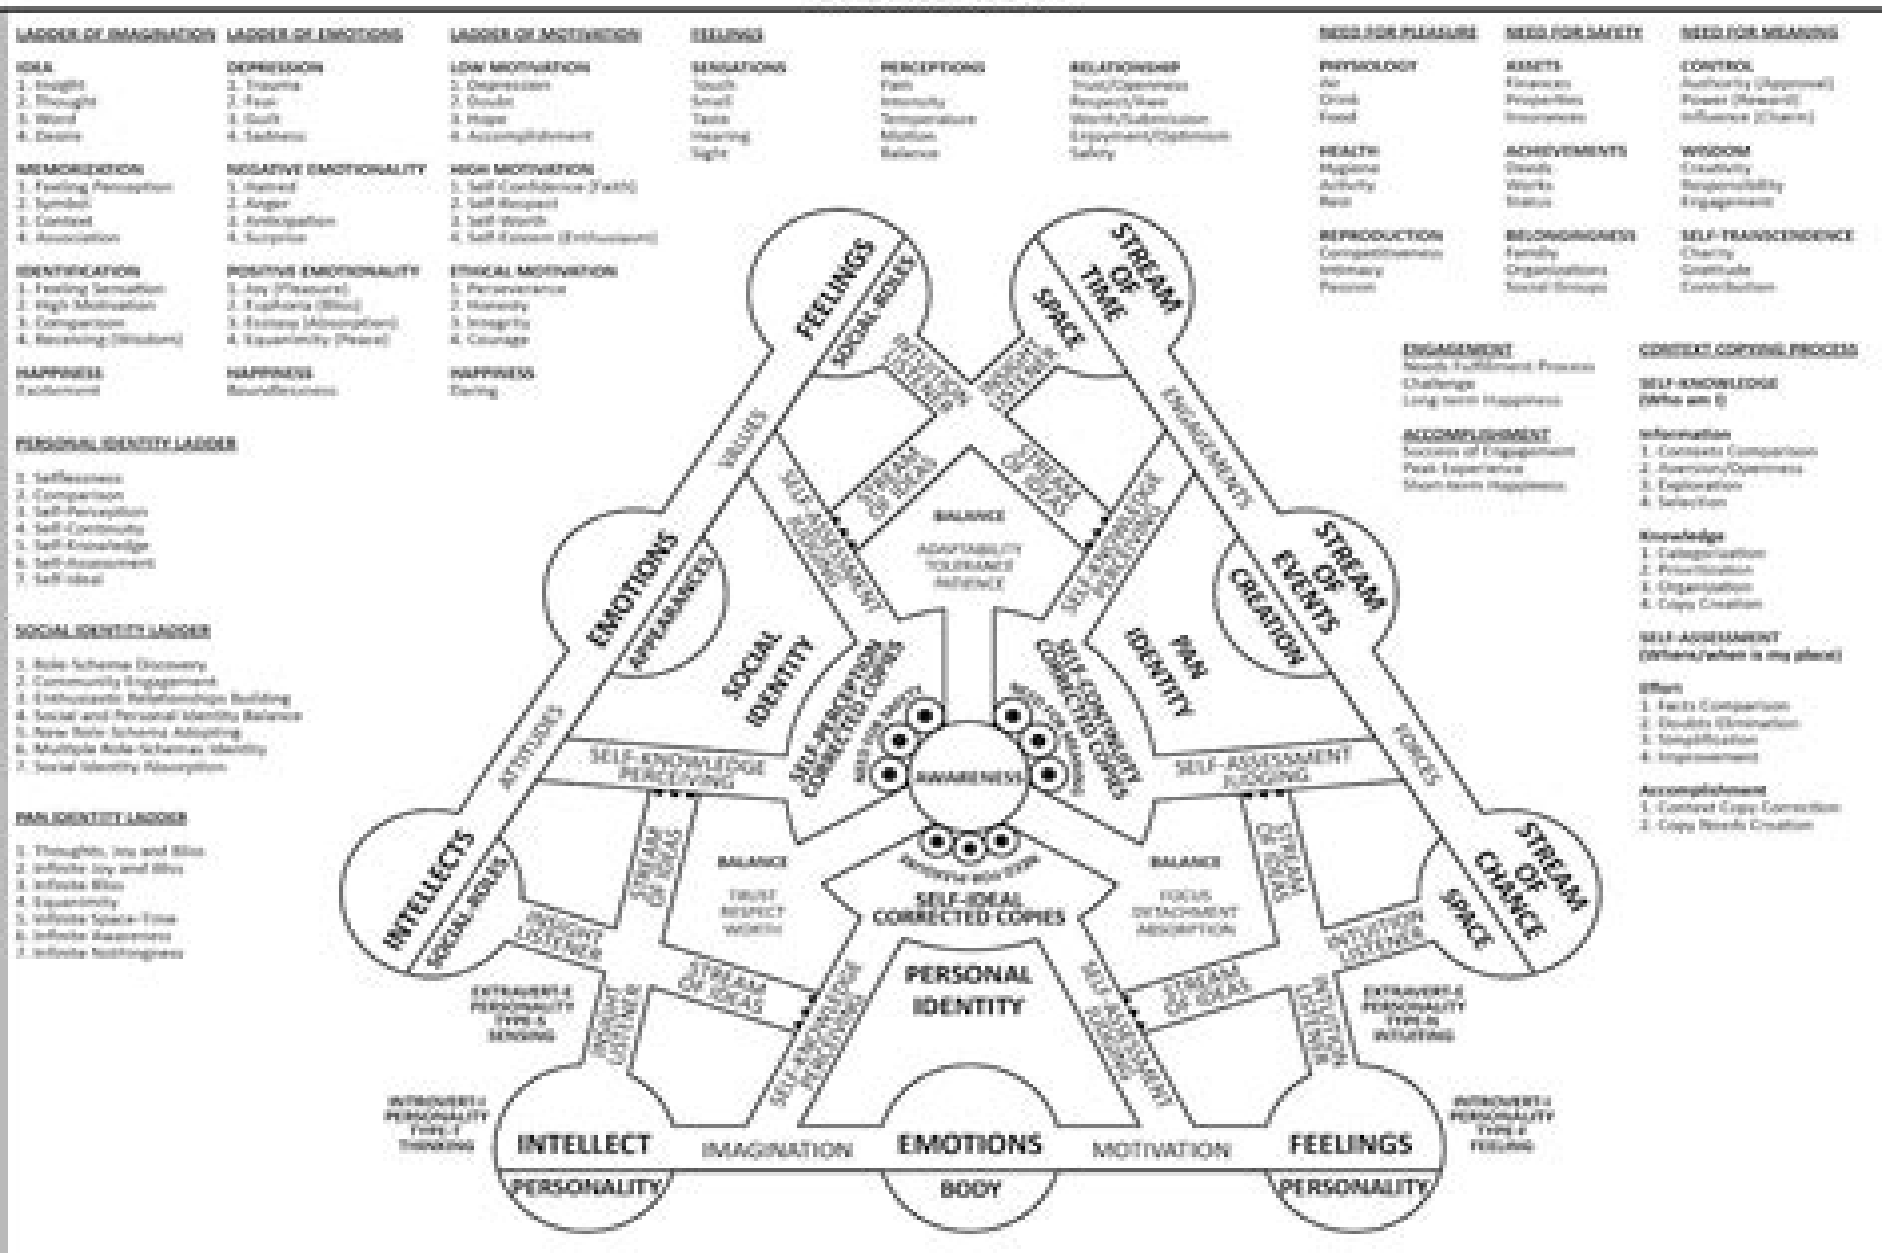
LADDER OF IMAGINATION

IDEA
1. Insight
2. Thought
3. Word
4. Desire

MEMORIZATION
1. Feeling Perception
2. Symbol
3. Content
4. Association

IDENTIFICATION
1. Feeling Sensation
2. High Motivation
3. Comparison
4. Receiving (Wisdom)

HAPPINESS
Excitement

LADDER OF EMOTIONS

DEPRESSION
1. Trauma
2. Fear
3. Guilt
4. Sadness

NEGATIVE EMOTIONALITY
1. Hatred
2. Anger
3. Anticipation
4. Surprise

POSITIVE EMOTIONALITY
1. Joy (Pleasure)
2. Euphoria (Bliss)
3. Ecstasy (Absorption)
4. Equanimity (Peace)

HAPPINESS
Boundlessness

LADDER OF MOTIVATION

LOW MOTIVATION
1. Depression
2. Doubt
3. Hope
4. Accomplishment

HIGH MOTIVATION
1. Self-Confidence (Faith)
2. Self-Respect
3. Self-Worth
4. Self-Esteem (Enthusiasm)

ETHICAL MOTIVATION
1. Perseverance
2. Honesty
3. Integrity
4. Courage

HAPPINESS
Daring

FEELINGS

SENSATIONS
Touch
Smell
Taste
Hearing
Sight

PERCEPTIONS
Pain
Intensity
Temperature
Motion
Balance

RELATIONSHIP
Trust/Openness
Respect/Awe
Worth/Submission
Enjoyment/Optimism
Safety

NEED FOR PLEASURE

PHYSIOLOGY
Air
Drink
Food

HEALTH
Hygiene
Activity
Rest

REPRODUCTION
Competitiveness
Intimacy
Passion

NEED FOR SAFETY

ASSETS
Finances
Properties
Incomes

ACHIEVEMENTS
Deeds
Works
Status

BELONGINGNESS
Family
Organizations
Social Groups

NEED FOR MEANING

CONTROL
Authority (Approval)
Power (Reward)
Influence (Charm)

WISDOM
Creativity
Responsibility
Engagement

SELF-TRANSCENDENCE
Charity
Gratitude
Contribution

PERSONAL IDENTITY LADDER
1. Selflessness
2. Comparison
3. Self-Perception
4. Self-Continuity
5. Self-Knowledge
6. Self-Assessment
7. Self-Ideal

SOCIAL IDENTITY LADDER
1. Role Schema Discovery
2. Community Engagement
3. Enthusiastic Relationships Building
4. Social and Personal Identity Balance
5. New Role Schema Adopting
6. Multiple Role Schemas Identity
7. Social Identity Absorption

PAN IDENTITY LADDER
1. Thoughts, Joy and Bliss
2. Infinite Joy and Bliss
3. Infinite Bliss
4. Equanimity
5. Infinite Space-Time
6. Infinite Awareness
7. Infinite Nothingness

ENGAGEMENT
Needs Fulfillment Process
Challenge
Long-term Happiness

ACCOMPLISHMENT
Success of Engagement
Peak Experience
Short-term Happiness

CONTEXT COPYING PROCESS

SELF-KNOWLEDGE
(Who am I)

Information
1. Contents Comparison
2. Aversion/Openness
3. Exploration
4. Selection

Knowledge
1. Categorization
2. Prioritization
3. Organization
4. Copy Creation

SELF-ASSESSMENT
(Where/when is my place)

Effort
1. Facts Comparison
2. Doubts Elimination
3. Simplification
4. Improvement

Accomplishment
1. Content Copy Correction
2. Copy Needs Creation

FEELINGS
SOCIAL ROLES
STREAM OF TIME
SPACE
VALUES
ENGAGEMENTS
STREAM OF IDEAS
STREAM OF IDEAS
SELF-ASSESSMENT JUDGING
SELF-KNOWLEDGE PERCEIVING
BALANCE
ADAPTABILITY
TOLERANCE
PATIENCE
EMOTIONS
APPEARANCES
STREAM OF EVENTS
CREATION
SOCIAL IDENTITY
PAN IDENTITY
SELF-PERCEPTION CORRECTED COPIES
SELF-CONTINUITY CORRECTED COPIES
ATTITUDES
FORCES
SELF-KNOWLEDGE PERCEIVING
SELF-ASSESSMENT JUDGING
AWARENESS
INTELLECTS
SOCIAL ROLES
STREAM OF CHANCE
SPACE
BALANCE
TRUST
RESPECT
WORTH
BALANCE
FOCUS
DETACHMENT
ABSORPTION
SELF-IDEAL CORRECTED COPIES
STREAM OF IDEAS
STREAM OF IDEAS
STREAM OF IDEAS
STREAM OF IDEAS
INSIGHT LISTENER
INTUITION LISTENER
EXTRAVERT-E PERSONALITY TYPE-S SENSING
EXTRAVERT-E PERSONALITY TYPE-N INTUITING
PERSONAL IDENTITY
SELF-KNOWLEDGE PERCEIVING
SELF-ASSESSMENT JUDGING
INTROVERT-I PERSONALITY TYPE-T THINKING
INTROVERT-I PERSONALITY TYPE-F FEELING
INTELLECT
IMAGINATION
EMOTIONS
MOTIVATION
FEELINGS
PERSONALITY
BODY
PERSONALITY